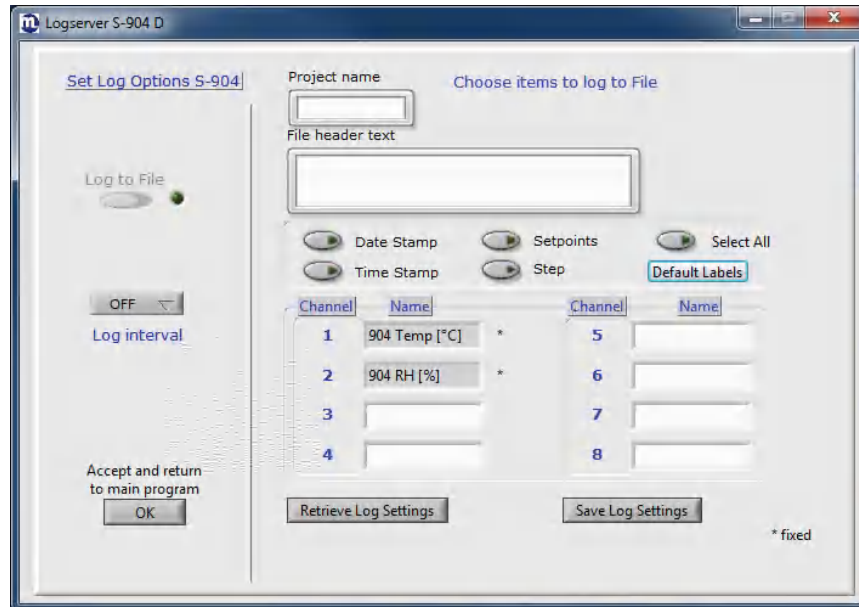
Logserver S-904 D

Set Log Options S-904

Log to File

OFF

Log interval

Accept and return to main program

OK

Project name

Choose items to log to File

File header text

Date Stamp
Setpoints
Select All
Time Stamp
Step
Default Labels

| Channel | Name | | Channel | Name |
|---|---|---|---|---|
| 1 | 904 Temp [°C] | * | 5 | |
| 2 | 904 RH [%] | * | 6 | |
| 3 | | | 7 | |
| 4 | | | 8 | |

Retrieve Log Settings

Save Log Settings

* fixed